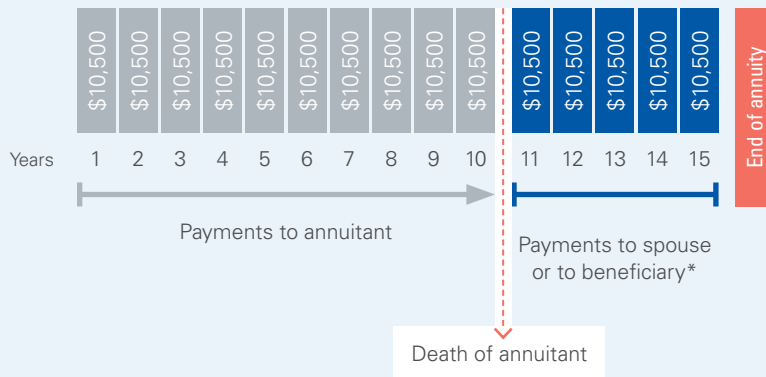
| $10,500 | $10,500 | $10,500 | $10,500 | $10,500 | $10,500 | $10,500 | $10,500 | $10,500 | $10,500 | $10,500 | $10,500 | $10,500 | $10,500 | $10,500 |
|---|---|---|---|---|---|---|---|---|---|---|---|---|---|---|

End of annuity

Years 1 2 3 4 5 6 7 8 9 10 11 12 13 14 15

Payments to annuitant

Payments to spouse or to beneficiary*

Death of annuitant